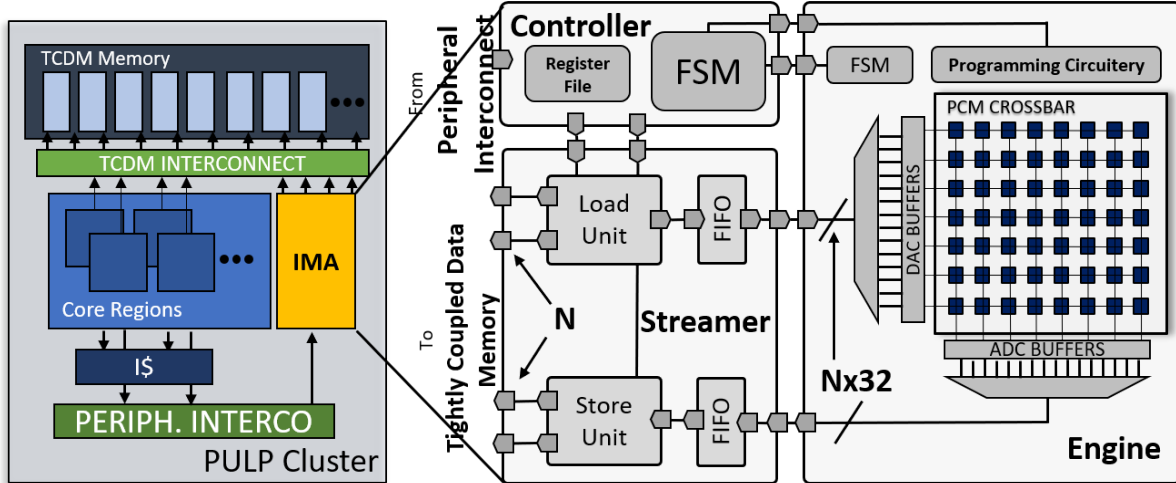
TCDM Memory

TCDM INTERCONNECT

Core Regions

IMA

I$

PERIPH. INTERCO

PULP Cluster

From Peripheral Interconnect

To Tightly Coupled Data Memory

Controller

Register File

FSM

FSM

Programming Circuitery

PCM CROSSBAR

DAC BUFFERS

Load Unit

FIFO

N

Streamer

ADC BUFFERS

Nx32

Store Unit

FIFO

Engine